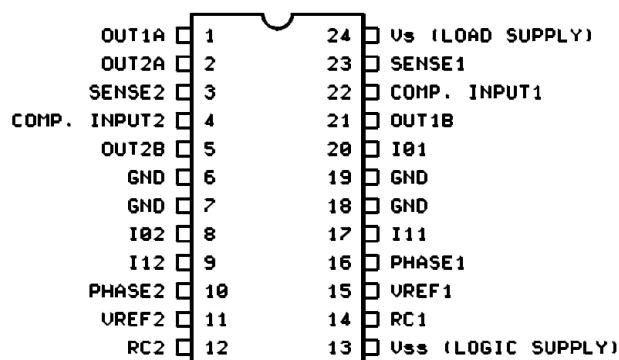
OUT1A 1
OUT2A 2
SENSE2 3
COMP. INPUT2 4
OUT2B 5
GND 6
GND 7
I02 8
I12 9
PHASE2 10
VREF2 11
RC2 12

24 Vs (LOAD SUPPLY)
23 SENSE1
22 COMP. INPUT1
21 OUT1B
20 I01
19 GND
18 GND
17 I11
16 PHASE1
15 VREF1
14 RC1
13 Vss (LOGIC SUPPLY)